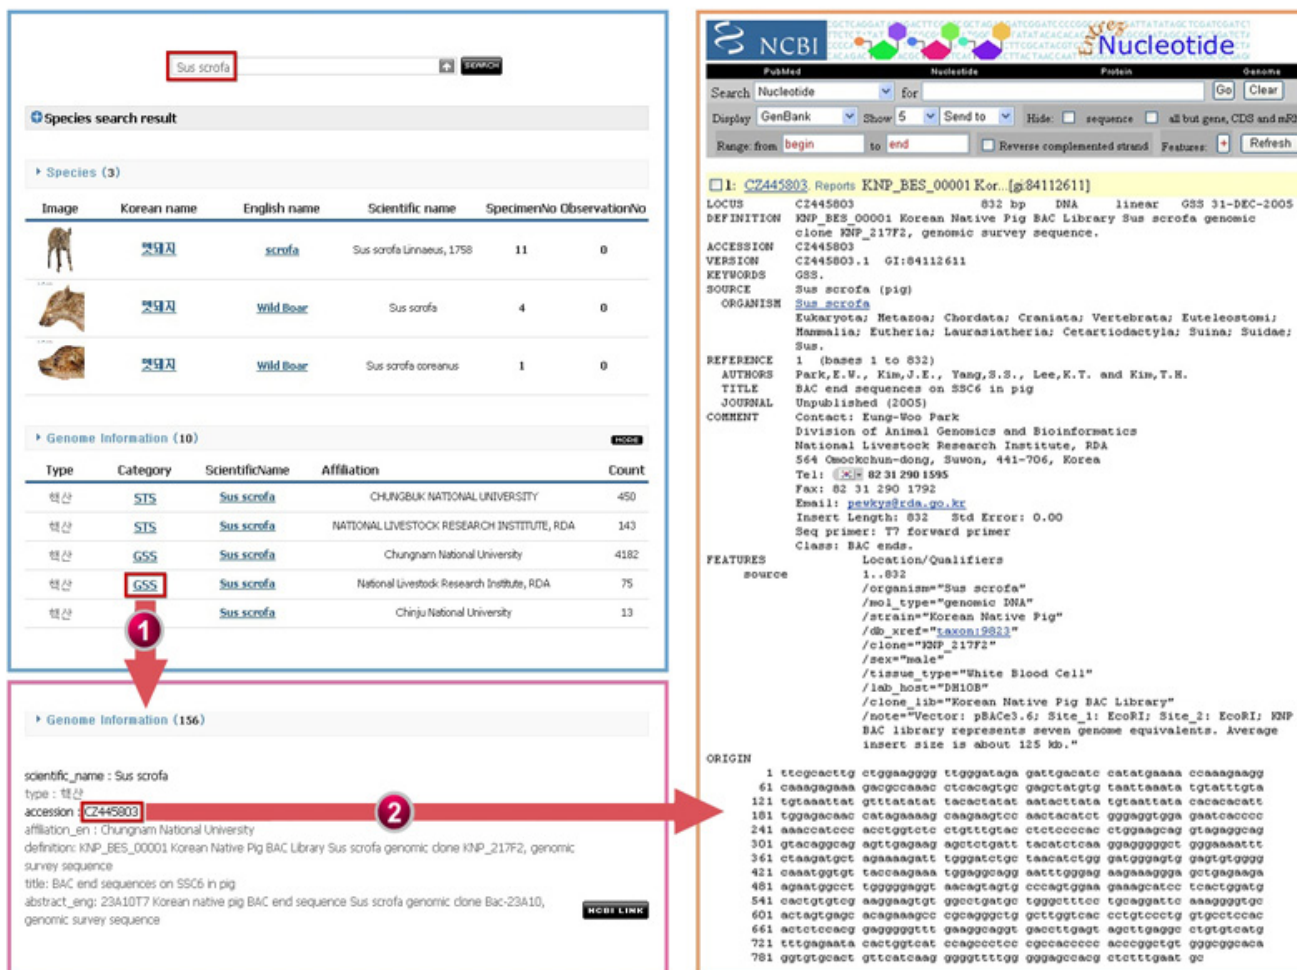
Sus scrofa SEARCH

Species search result

Species (3)

| Image | Korean name | English name | Scientific name | SpecimenNo | ObservationNo |
|---|---|---|---|---|---|
| | 멧돼지 | scrofa | Sus scrofa Linnaeus, 1758 | 11 | 0 |
| | 멧돼지 | Wild Boar | Sus scrofa | 4 | 0 |
| | 멧돼지 | Wild Boar | Sus scrofa coreanus | 1 | 0 |

Genome Information (10) MORE

| Type | Category | ScientificName | Affiliation | Count |
|---|---|---|---|---|
| 핵산 | STS | Sus scrofa | CHUNGBUK NATIONAL UNIVERSITY | 450 |
| 핵산 | STS | Sus scrofa | NATIONAL LIVESTOCK RESEARCH INSTITUTE, RDA | 143 |
| 핵산 | GSS | Sus scrofa | Chungnam National University | 4182 |
| 핵산 | GSS | Sus scrofa | National Livestock Research Institute, RDA | 75 |
| 핵산 | | Sus scrofa | Chinju National University | 13 |

1

Genome Information (156)

scientific_name : Sus scrofa
type : 핵산
accession : CZ445803
affiliation_en : Chungnam National University
definition: KNP_BES_00001 Korean Native Pig BAC Library Sus scrofa genomic clone KNP_217F2, genomic survey sequence
title: BAC end sequences on SSC6 in pig
abstract_eng: 23A10T7 Korean native pig BAC end sequence Sus scrofa genomic clone Bac-23A10, genomic survey sequence

NCBI LINK

2

NCBI Entrez Nucleotide
PubMed Nucleotide Protein Genome
Search Nucleotide for Go Clear
Display GenBank Show 5 Send to Hide: sequence all but gene, CDS and mRNA
Range: from begin to end Reverse complemented strand Features: + Refresh

1: CZ445803 Reports KNP_BES_00001 Kor...[gi:84112611]

LOCUS CZ445803 832 bp DNA linear GSS 31-DEC-2005
DEFINITION KNP_BES_00001 Korean Native Pig BAC Library Sus scrofa genomic clone KNP_217F2, genomic survey sequence.
ACCESSION CZ445803
VERSION CZ445803.1 GI:84112611
KEYWORDS GSS.
SOURCE Sus scrofa (pig)
ORGANISM Sus scrofa
Eukaryota; Metazoa; Chordata; Craniata; Vertebrata; Euteleostomi; Mammalia; Eutheria; Laurasiatheria; Cetartiodactyla; Suina; Suidae; Sus.
REFERENCE 1 (bases 1 to 832)
AUTHORS Park,E.W., Kim,J.E., Yang,S.S., Lee,K.T. and Kim,T.H.
TITLE BAC end sequences on SSC6 in pig
JOURNAL Unpublished (2005)
COMMENT Contact: Eung-Woo Park
Division of Animal Genomics and Bioinformatics
National Livestock Research Institute, RDA
564 Omockchun-dong, Suwon, 441-706, Korea
Tel: 82 31 290 1595
Fax: 82 31 290 1792
Email: pewkys@rda.go.kr
Insert Length: 832 Std Error: 0.00
Seq primer: T7 forward primer
Class: BAC ends.
FEATURES Location/Qualifiers
source 1..832
/organism="Sus scrofa"
/mol_type="genomic DNA"
/strain="Korean Native Pig"
/db_xref="taxon:9823"
/clone="KNP_217F2"
/sex="male"
/tissue_type="White Blood Cell"
/lab_host="DH10B"
/clone_lib="Korean Native Pig BAC Library"
/note="Vector: pBACe3.6; Site_1: EcoRI; Site_2: EcoRI; KNP BAC library represents seven genome equivalents. Average insert size is about 125 kb."
ORIGIN
1 ttcgcacttg ctggaagggg ttgggataga gattgacatc catatgaaaa ccaaagaagg
61 caaagagaaa gacgccaaac ctcacagtgc gagctatgtg taattaaata tgtatttgta
121 tgtaaattat gtttatatat tacactatat aatacttata tgtaattata cacacacatt
181 tgagacacac catagaaaag caagaagtcc aactacatct gggaggtgga gaatcacccc
241 aaaccatccc acctggtctc ctgtttgtac ctctccccac ctggaagcag gtagaggcag
301 gtacaggcag agttgagaag agctctgatt tacatctcaa ggaggggcct gggaaaattt
361 ctaagatgct agaaaagatt tgggatctgc taacatctgg gatgggagtg gagtgtgggg
421 caaatggtgt taccaagaaa tggaggcagg aatttgggag aagaaaggga gctgagaaga
481 agaatggcct tgggggaggt aacagtagtg cccagtggaa gaaagcatcc tcactggatg
541 cactgtgtcg aaggaagtgt ggcctgatgc tgggctttcc tgcaggattc aaagggtgtc
601 actagtgagc acagaaaagcc cgcagggctg gcttggtcac cctgtccctg gtgcctccac
661 actctccacg gagggggttt gaaggcaggt gaccttgagt agcttgaggc ctgtgtcatg
721 tttgagaata cactggtcat ccagccctcc cgccaccccc acccggctgt gggcggcaca
781 ggtgtgcact gttcatcaag ggggttttgg gggagccacg ctctttgaat gc